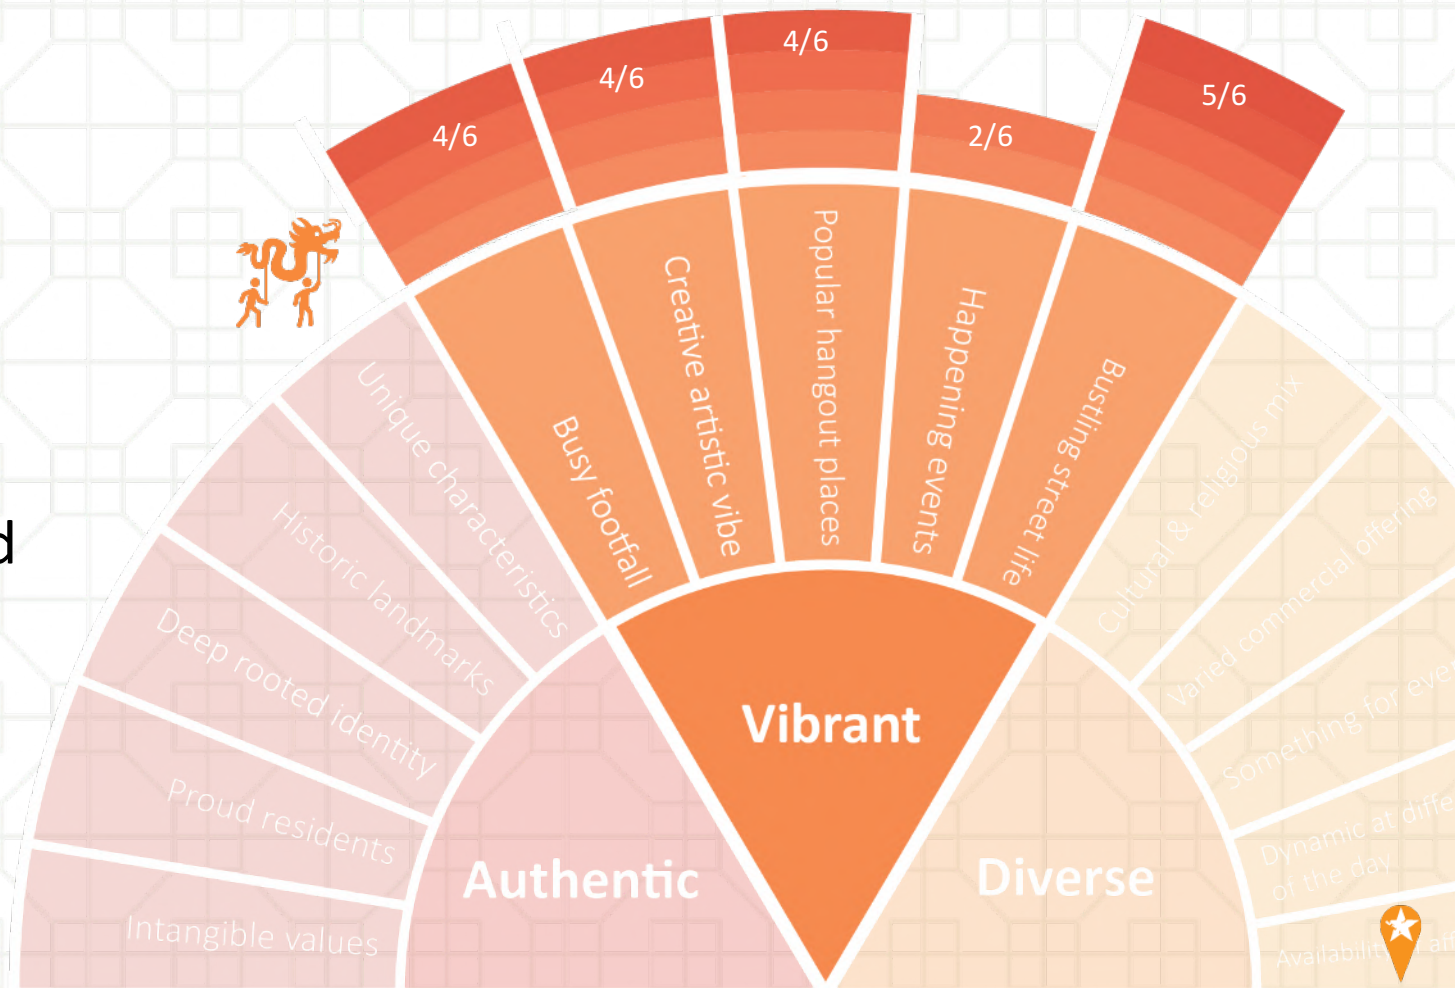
4/6
4/6
4/6
2/6
5/6

d

Unique characteristics
Historic landmarks
Deep rooted identity
Proud residents
Intangible values

Busy footfall
Creative artistic vibe
Popular hangout places
Happening events
Bustling street life

Cultural & religious mix
Varied commercial offering
Something for eve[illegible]
Dynamic at diffe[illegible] of the day
Availabilit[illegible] aff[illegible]

Vibrant
Authentic
Diverse